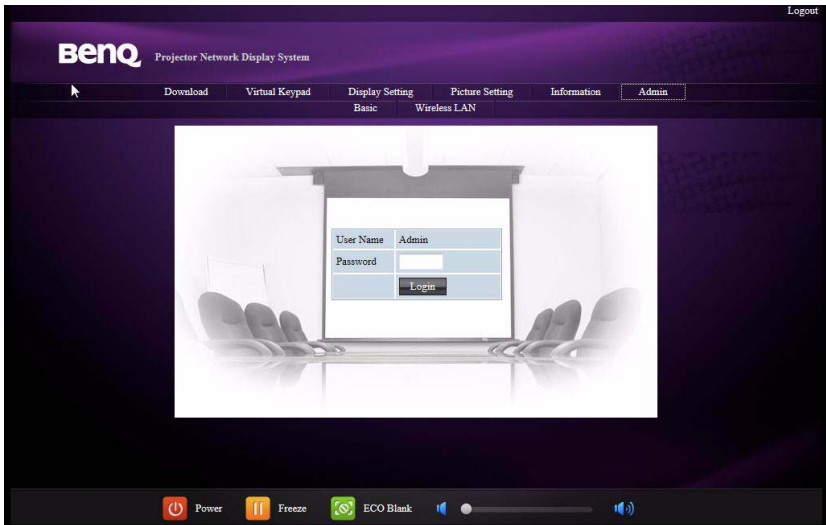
Logout

BenQ Projector Network Display System

Download Virtual Keypad Display Setting Picture Setting Information Admin

Basic Wireless LAN

| User Name | Admin |
|---|---|
| Password | |
| | Login |

Power Freeze ECO Blank